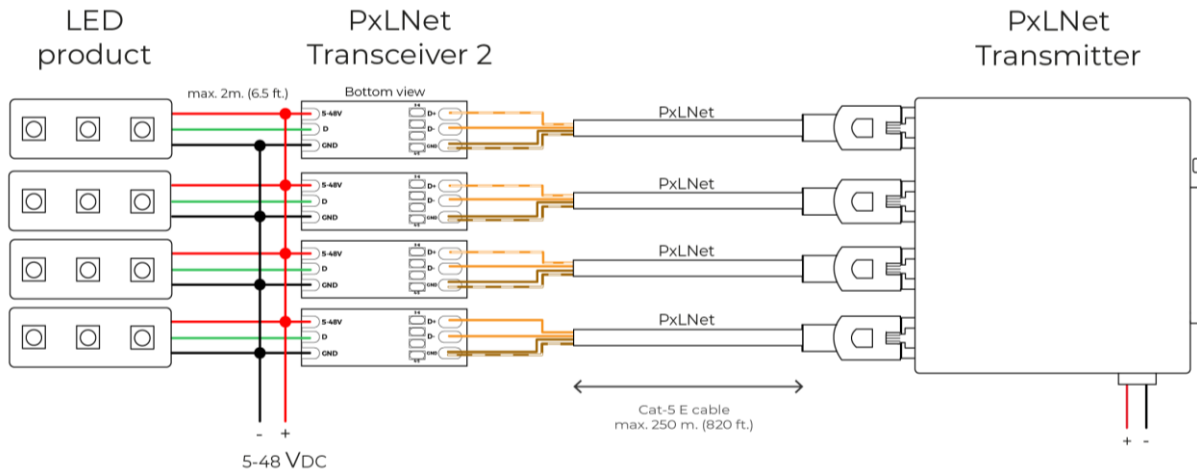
LED product

PxLNet Transceiver 2

PxLNet Transmitter

max. 2m. (6.5 ft.)

Bottom view

5-48V
D
GND

D+
D-
GND

PxLNet

5-48V
D
GND

D+
D-
GND

PxLNet

5-48V
D
GND

D+
D-
GND

PxLNet

5-48V
D
GND

D+
D-
GND

PxLNet

Cat-5 E cable
max. 250 m. (820 ft.)

- +

5-48 VDC

+ -